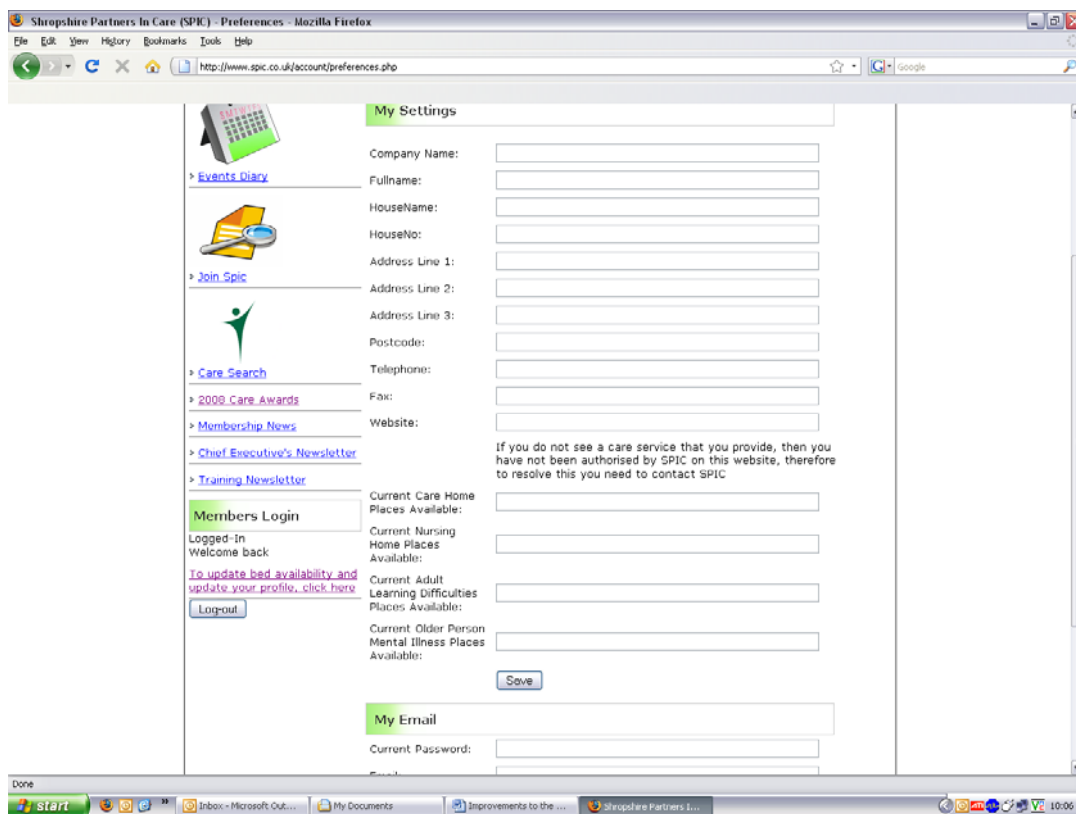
Shropshire Partners In Care (SPIC) - Preferences - Mozilla Firefox

File Edit View History Bookmarks Tools Help

http://www.spic.co.uk/account/preferences.php

Google

Events Diary

Join Spic

Care Search

2008 Care Awards

Membership News

Chief Executive's Newsletter

Training Newsletter

Members Login

Logged-In
Welcome back

To update bed availability and update your profile, click here

Log-out

My Settings

Company Name:

Fullname:

HouseName:

HouseNo:

Address Line 1:

Address Line 2:

Address Line 3:

Postcode:

Telephone:

Fax:

Website:

If you do not see a care service that you provide, then you have not been authorised by SPIC on this website, therefore to resolve this you need to contact SPIC

Current Care Home Places Available:

Current Nursing Home Places Available:

Current Adult Learning Difficulties Places Available:

Current Older Person Mental Illness Places Available:

Save

My Email

Current Password:

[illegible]

Done

start

Inbox - Microsoft Out...

My Documents

Improvements to the ...

Shropshire Partners I...

10:06